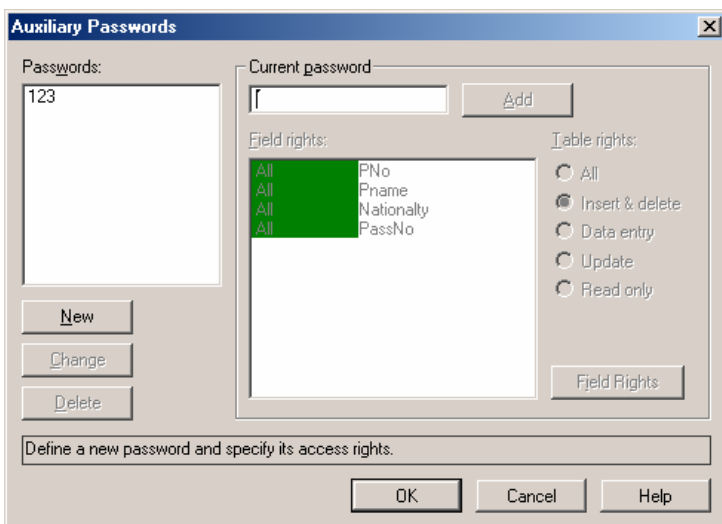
Auxiliary Passwords

Passwords:

123

New

Change

Delete

Current password

Add

Field rights:

| All | PNo |
|---|---|
| All | Pname |
| All | Nationalty |
| All | PassNo |

Table rights:

All

Insert & delete

Data entry

Update

Read only

Field Rights

Define a new password and specify its access rights.

OK

Cancel

Help